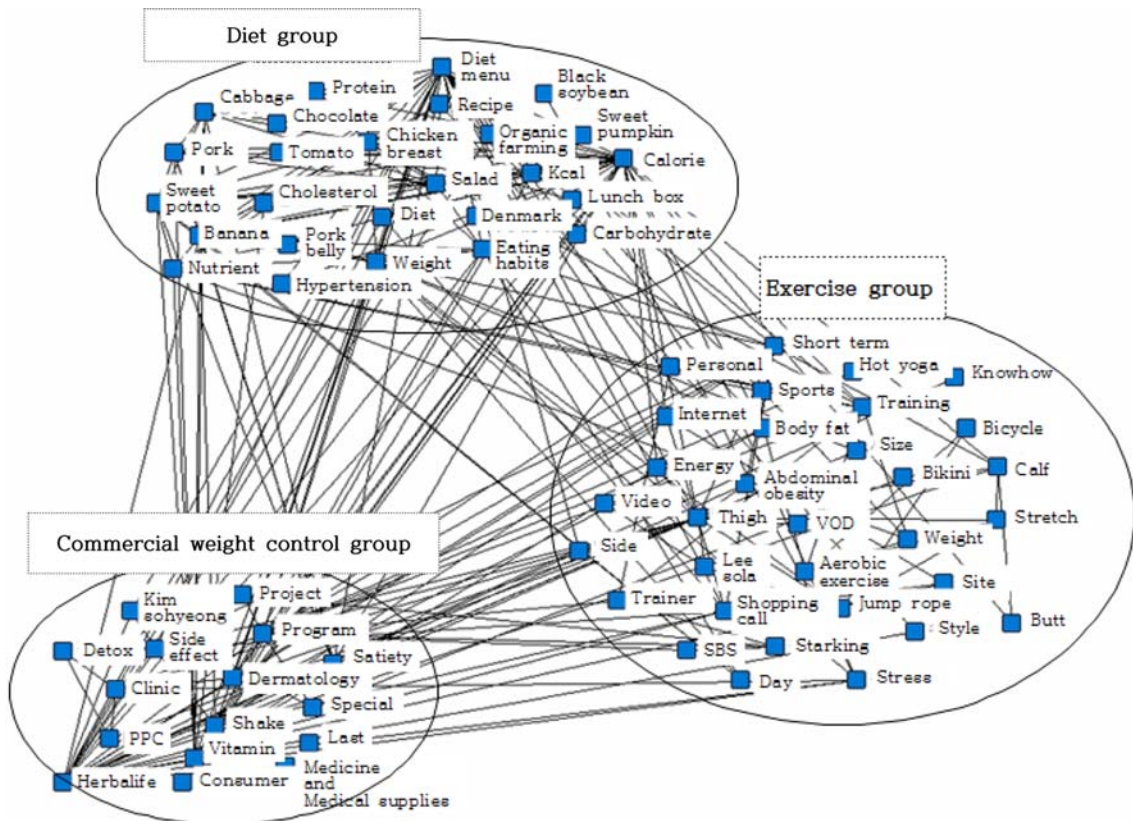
Diet group

Diet menu
Protein
Black soybean
Cabbage
Recipe
Chocolate
Sweet pumpkin
Organic farming
Chicken breast
Pork
Tomato
Calorie
Kcal
Salad
Cholesterol
Sweet potato
Lunch box
Diet
Denmark
Banana
Carbohydrate
Pork belly
Eating habits
Nutrient
Weight
Hypertension

Exercise group

Short term
Personal
Hot yoga
Knowhow
Sports
Training
Internet
Bicycle
Body fat
Size
Calf
Energy
Bikini
Abdominal obesity
Video
Stretch
Thigh
VOD
Weight
Side
Lee sola
Aerobic exercise
Site
Trainer
Shopping call
Jump rope
Butt
Style
SBS
Starking
Day
Stress

Commercial weight control group

Project
Kim sohyeong
Program
Side effect
Detox
Satiety
Dermatology
Clinic
Special
Shake
PPC
Last
Vitamin
Medicine and Medical supplies
Herbalife
Consumer